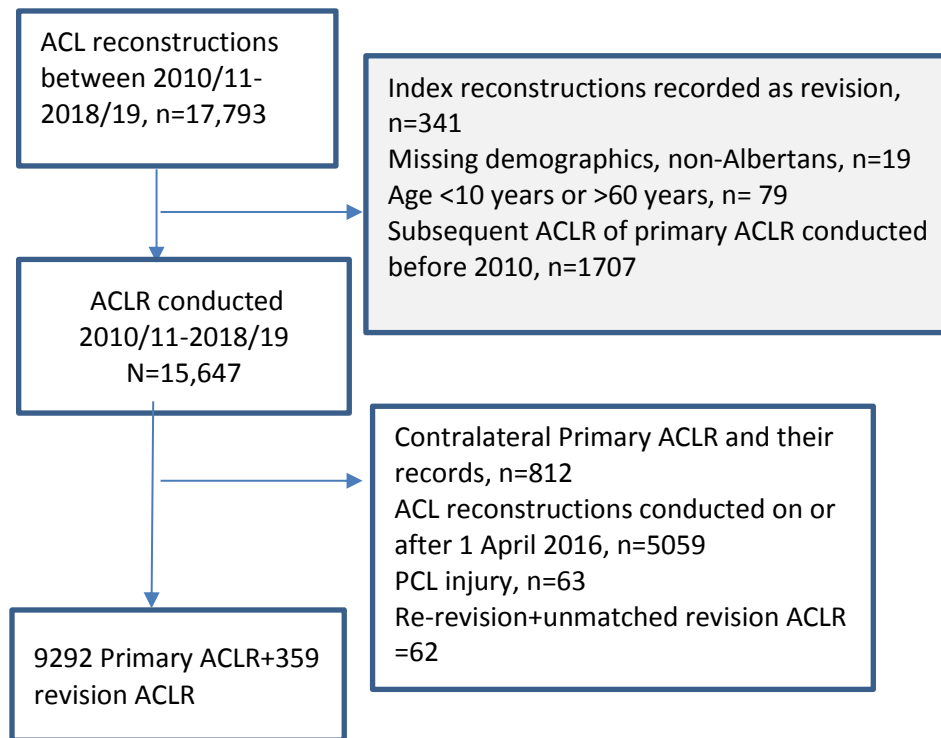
ACL reconstructions between 2010/11-2018/19, n=17,793

Index reconstructions recorded as revision, n=341
Missing demographics, non-Albertans, n=19
Age <10 years or >60 years, n= 79
Subsequent ACLR of primary ACLR conducted before 2010, n=1707

ACLR conducted 2010/11-2018/19 N=15,647

Contralateral Primary ACLR and their records, n=812
ACL reconstructions conducted on or after 1 April 2016, n=5059
PCL injury, n=63
Re-revision+unmatched revision ACLR =62

9292 Primary ACLR+359 revision ACLR